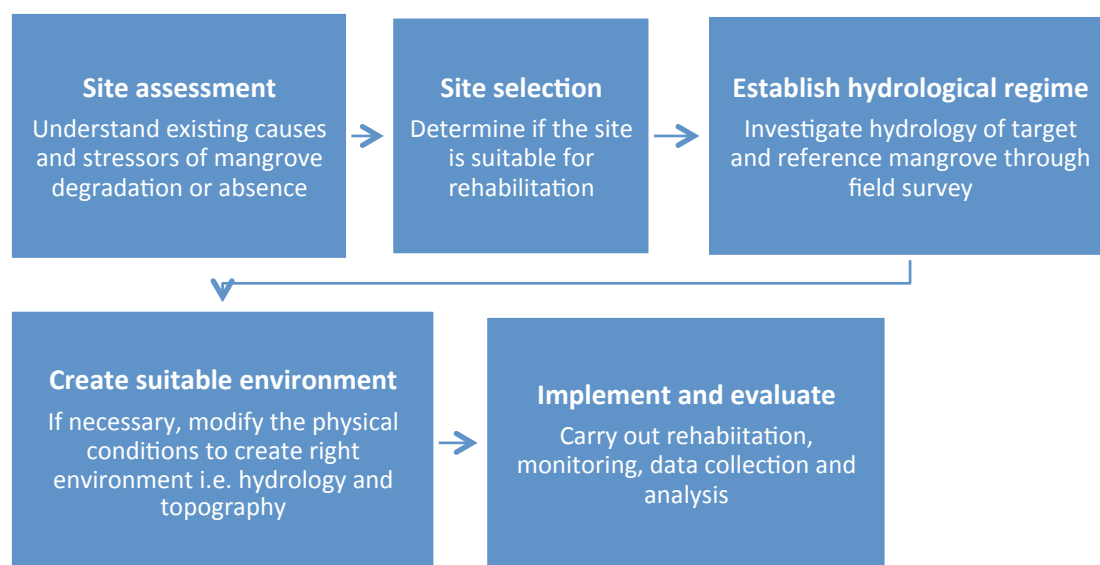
Site assessment
Understand existing causes and stressors of mangrove degradation or absence

Site selection
Determine if the site is suitable for rehabilitation

Establish hydrological regime
Investigate hydrology of target and reference mangrove through field survey

Create suitable environment
If necessary, modify the physical conditions to create right environment i.e. hydrology and topography

Implement and evaluate
Carry out rehabiitation, monitoring, data collection and analysis